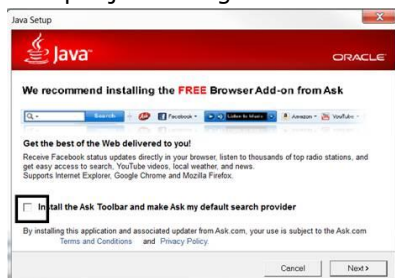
Java Setup

Java

ORACLE

We recommend installing the FREE Browser Add-on from Ask

Search Facebook Listen to Music Amazon YouTube

Get the best of the Web delivered to you!

Receive Facebook status updates directly in your browser, listen to thousands of top radio stations, and get easy access to search, YouTube videos, local weather, and news. Supports Internet Explorer, Google Chrome and Mozilla Firefox.

Install the Ask Toolbar and make Ask my default search provider

By installing this application and associated updater from Ask.com, your use is subject to the Ask.com Terms and Conditions and Privacy Policy.

Cancel Next >